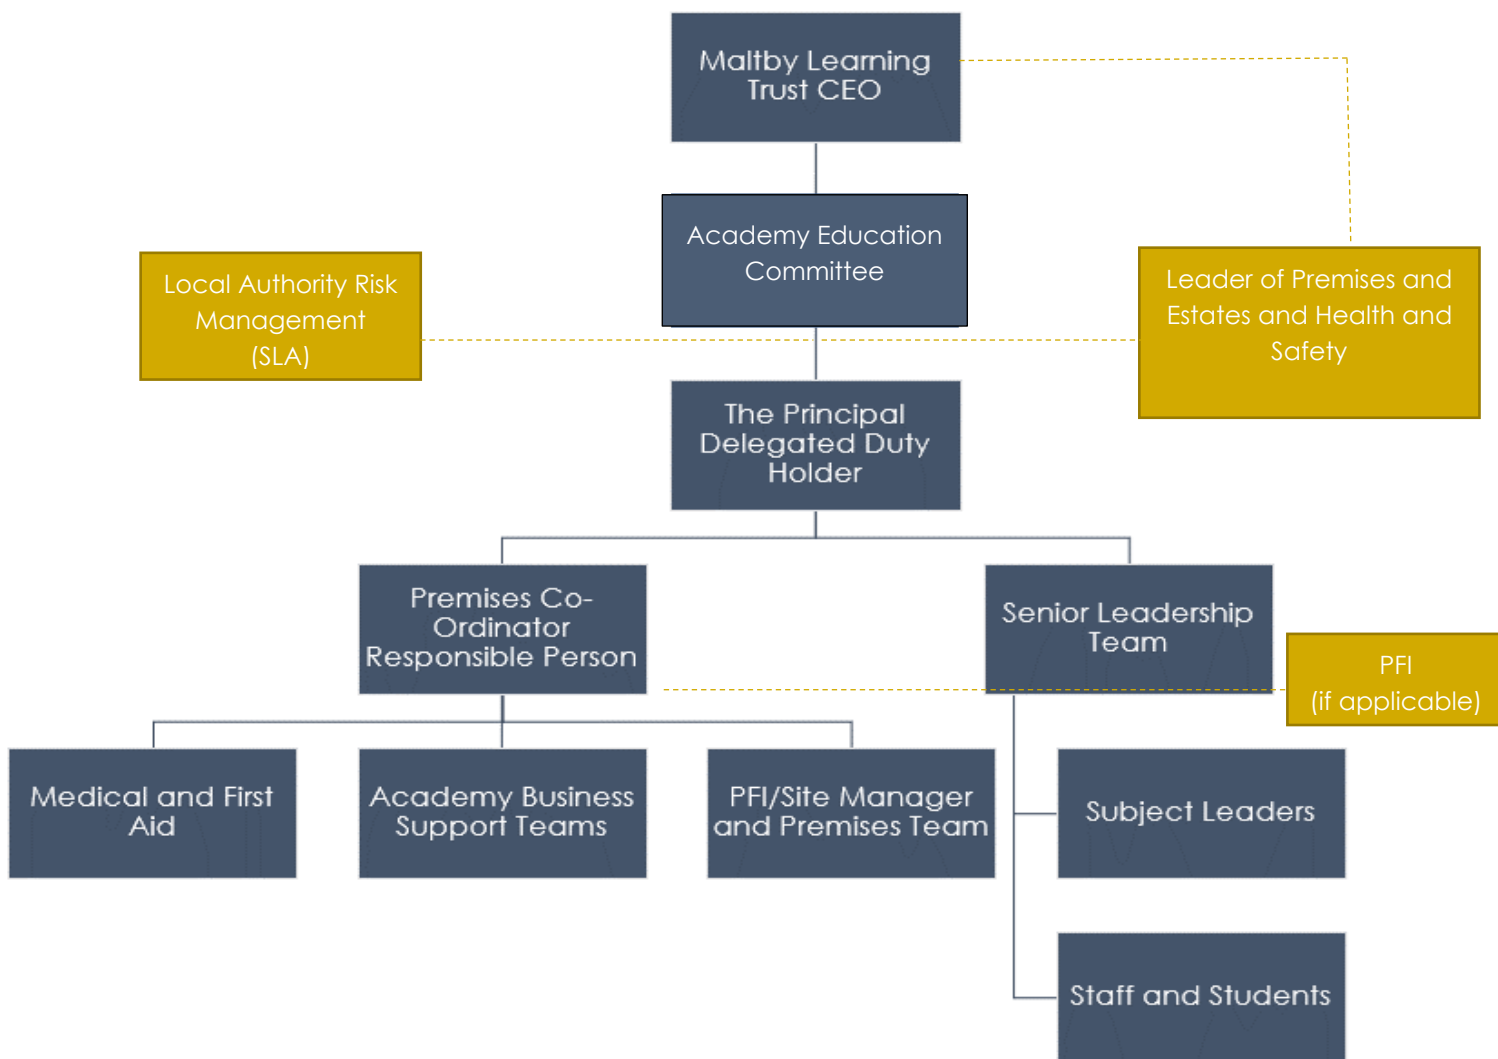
Maltby Learning Trust CEO

Academy Education Committee

Local Authority Risk Management (SLA)

Leader of Premises and Estates and Health and Safety

The Principal Delegated Duty Holder

Premises Co-Ordinator Responsible Person

Senior Leadership Team

PFI (if applicable)

Medical and First Aid

Academy Business Support Teams

PFI/Site Manager and Premises Team

Subject Leaders

Staff and Students